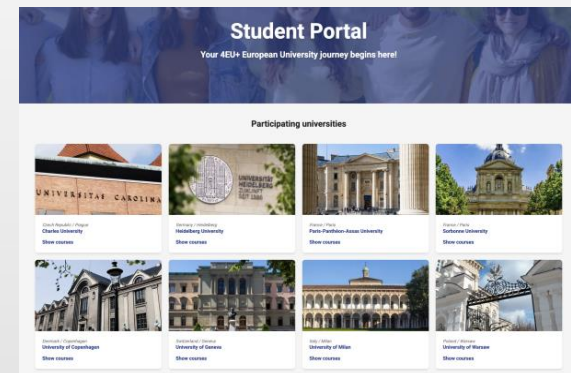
Student Portal

Your 4EU+ European University journey begins here!

Participating universities

UNIVERSITAS CAROLINA

Czech Republic / Prague
Charles University
Show courses

UNIVERSITÄT HEIDELBERG ZUKUNFT SEIT 1386

Germany / Heidelberg
Heidelberg University
Show courses

France / Paris
Paris-Panthéon-Assas University
Show courses

France / Paris
Sorbonne University
Show courses

Denmark / Copenhagen
University of Copenhagen
Show courses

Switzerland / Geneva
University of Geneva
Show courses

Italy / Milan
University of Milan
Show courses

Poland / Warsaw
University of Warsaw
Show courses